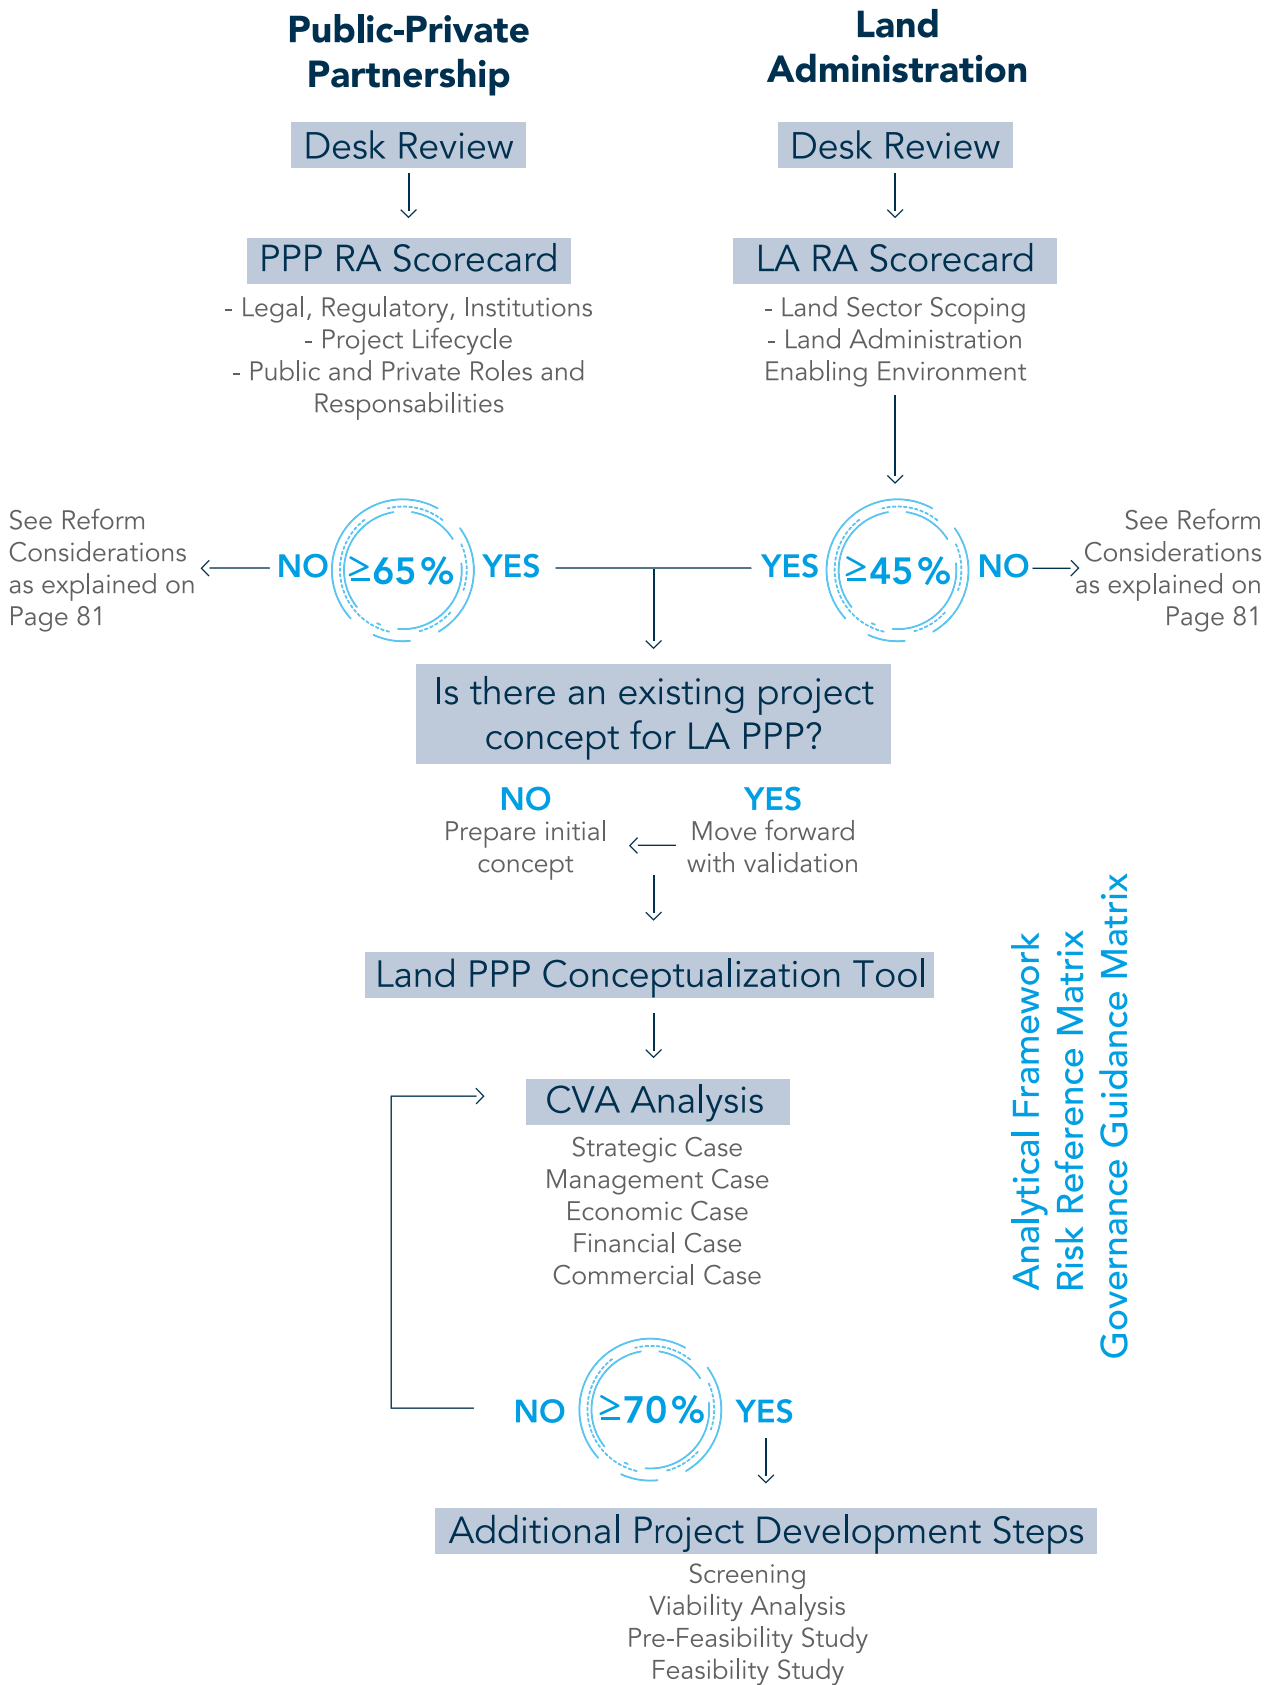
Public-Private Partnership

Land Administration

Desk Review

Desk Review

PPP RA Scorecard

- Legal, Regulatory, Institutions
- Project Lifecycle
- Public and Private Roles and Responsabilities

LA RA Scorecard

- Land Sector Scoping
- Land Administration Enabling Environment

See Reform Considerations as explained on Page 81

NO $\geq 65\%$ YES

YES $\geq 45\%$ NO

See Reform Considerations as explained on Page 81

Is there an existing project concept for LA PPP?

NO
Prepare initial concept

YES
Move forward with validation

Land PPP Conceptualization Tool

CVA Analysis

Strategic Case
Management Case
Economic Case
Financial Case
Commercial Case

NO $\geq 70\%$ YES

Additional Project Development Steps

Screening
Viability Analysis
Pre-Feasibility Study
Feasibility Study

Analytical Framework
Risk Reference Matrix
Governance Guidance Matrix